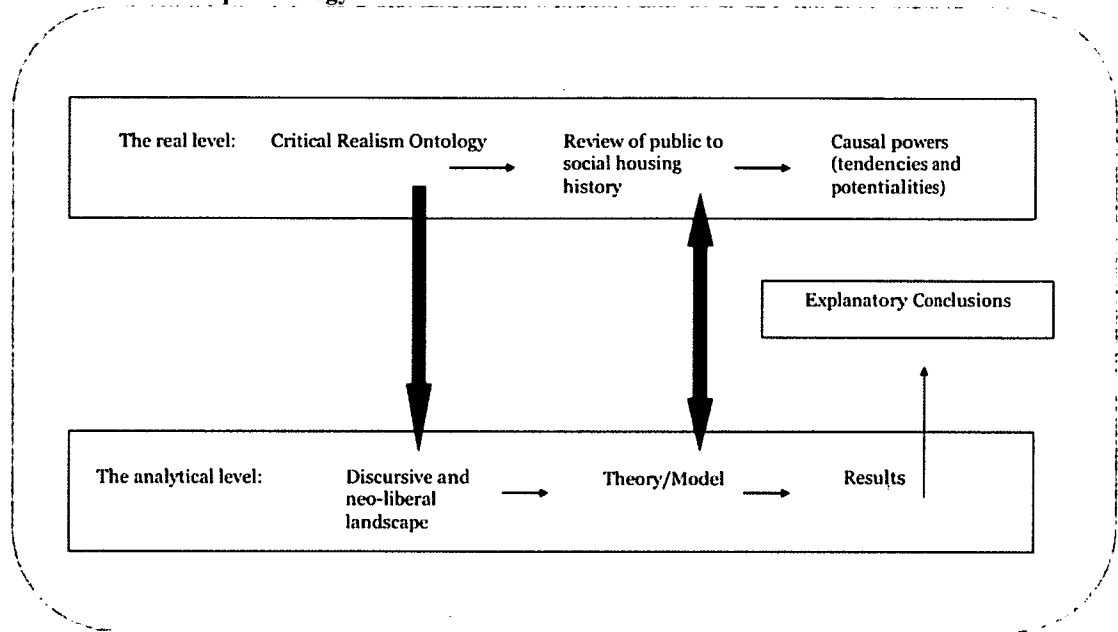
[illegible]

The real level: Critical Realism Ontology Review of public to social housing history Causal powers (tendencies and potentialities)

Explanatory Conclusions

The analytical level: Discursive and neo-liberal landscape Theory/Model Results